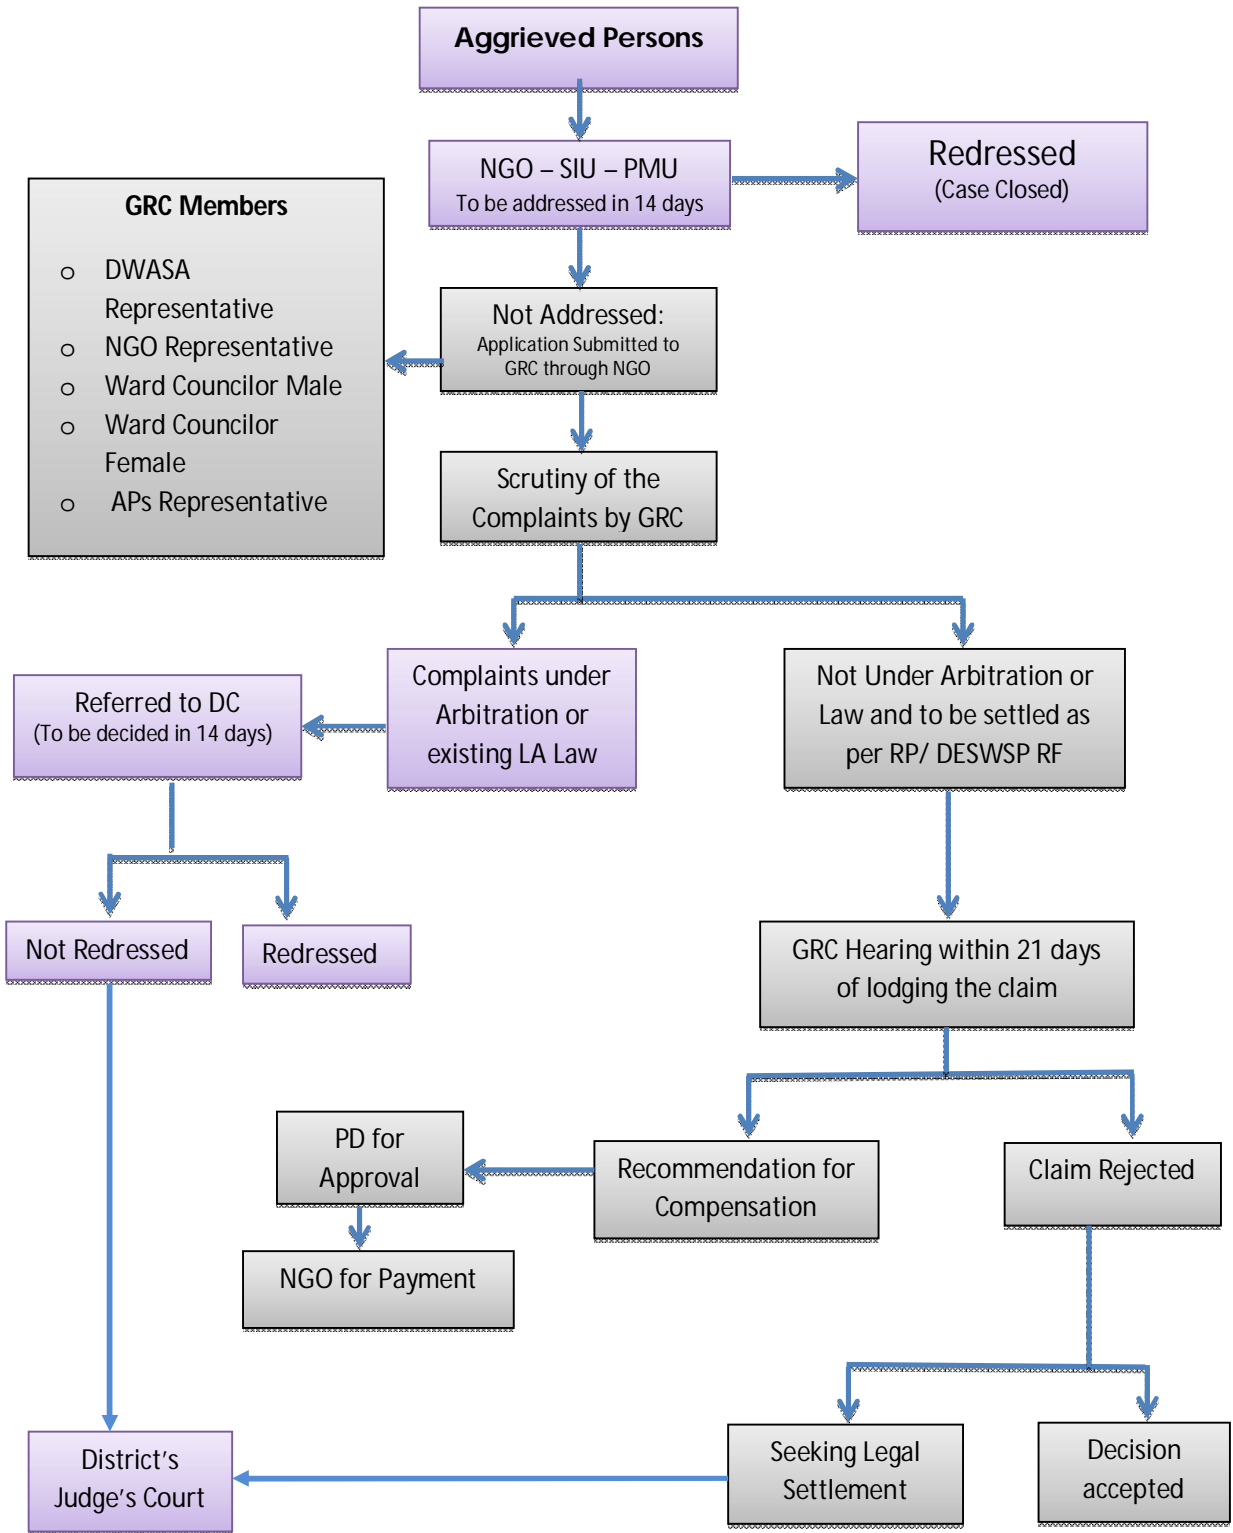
Aggrieved Persons

NGO – SIU – PMU
To be addressed in 14 days

Redressed
(Case Closed)

GRC Members
o DWASA Representative
o NGO Representative
o Ward Councilor Male
o Ward Councilor Female
o APs Representative

Not Addressed:
Application Submitted to GRC through NGO

Scrutiny of the Complaints by GRC

Referred to DC
(To be decided in 14 days)

Complaints under Arbitration or existing LA Law

Not Under Arbitration or Law and to be settled as per RP/ DESWSP RF

Not Redressed

Redressed

GRC Hearing within 21 days of lodging the claim

PD for Approval

Recommendation for Compensation

Claim Rejected

NGO for Payment

District's Judge's Court

Seeking Legal Settlement

Decision accepted